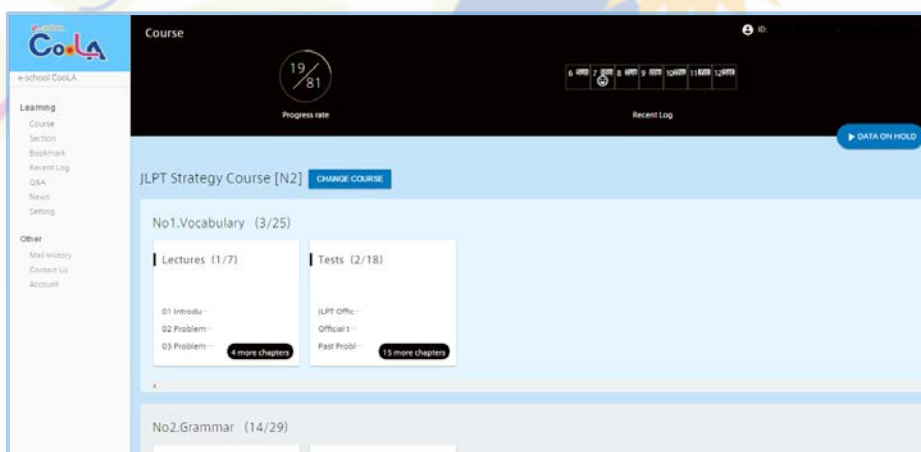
CooLA

e-school CooLA

Learning
Course
Section
Bookmark
Recent Log
Q&A
News
Setting

Other
Mail History
Contact Us
Account

Course

ID:

$\frac{19}{81}$

Progress rate

6 7 8 9 10 11 12

Recent Log

▶ DATA ON HOLD

JLPT Strategy Course [N2]

CHANGE COURSE

No1.Vocabulary (3/25)

Lectures (1/7)

01 Introdu···
02 Problem···
03 Problem···

4 more chapters

Tests (2/18)

JLPT Offic···
Official t···
Past Probl···

15 more chapters

No2.Grammar (14/29)